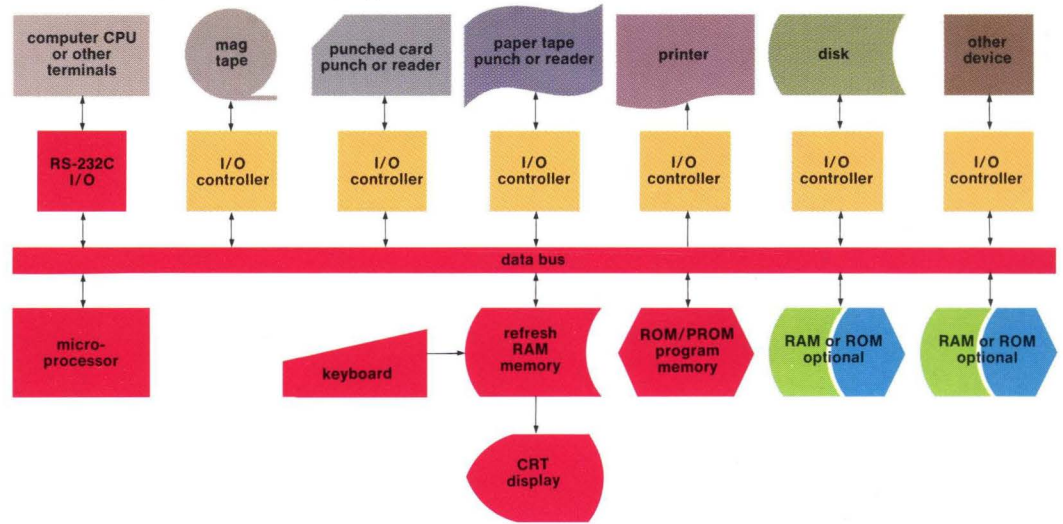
computer CPU or other terminals

mag tape

punched card punch or reader

paper tape punch or reader

printer

disk

other device

RS-232C I/O

I/O controller

I/O controller

I/O controller

I/O controller

I/O controller

I/O controller

data bus

micro-processor

keyboard

refresh RAM memory

ROM/PROM program memory

RAM or ROM optional

RAM or ROM optional

CRT display